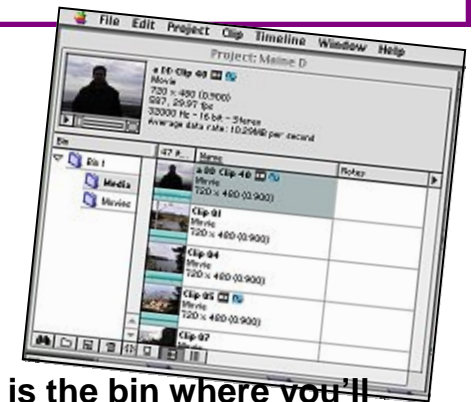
File Edit Project Clip Timeline Window Help

Project: Maine D

a 00-Clip 40
Movie
720 × 480 (0.900)
537, 29.97 fps
32000 Hz - 16 bit - Stereo
Average data rate: 10,296B per second

Bin

Bin 1

Media

Movies

47 it...

Name

Notes

a 00 Clip 40
Movie
720 × 480 (0.900)

Clip 01
Movie
720 × 480 (0.900)

Clip 04
Movie
720 × 480 (0.900)

Clip 05
Movie
720 × 480 (0.900)

Clip 07

is the bin where you'll